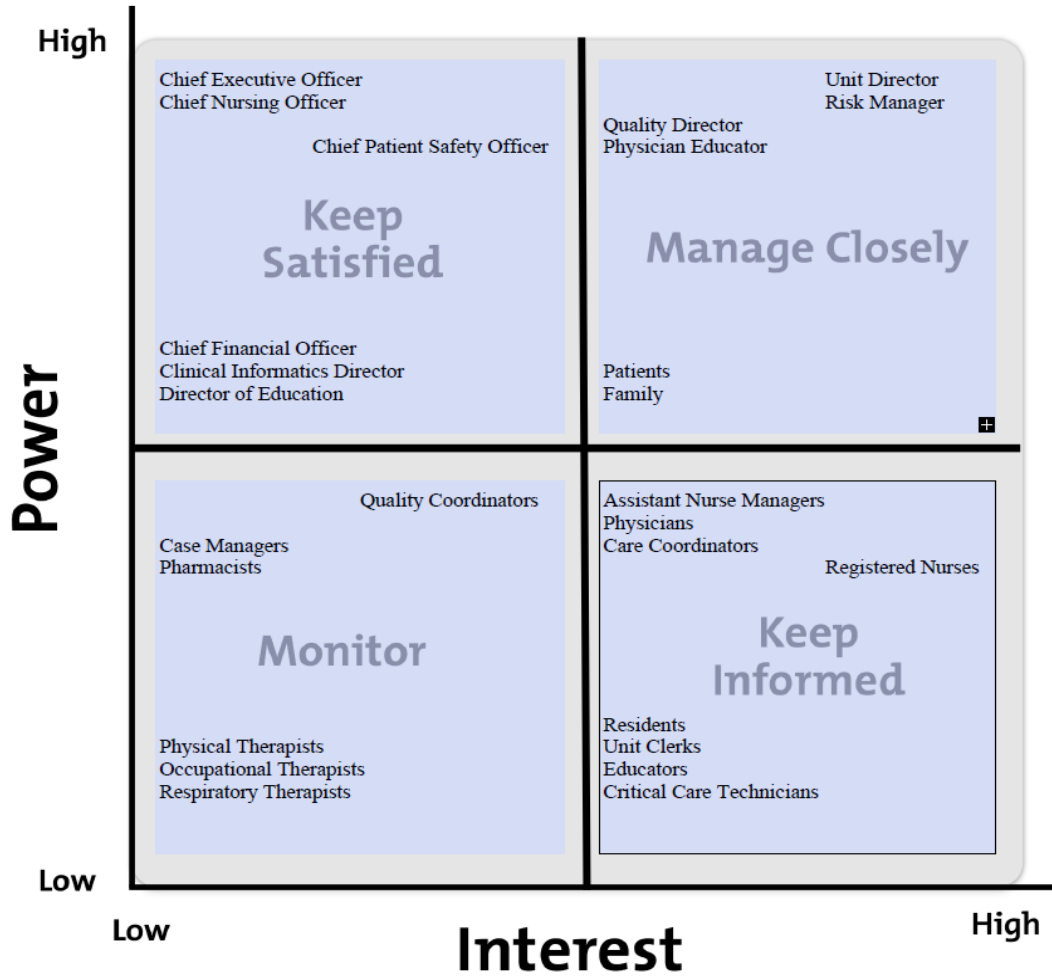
High

Chief Executive Officer
Chief Nursing Officer

Chief Patient Safety Officer

Keep Satisfied

Chief Financial Officer
Clinical Informatics Director
Director of Education

Unit Director
Risk Manager

Quality Director
Physician Educator

Manage Closely

Patients
Family

Power

Quality Coordinators

Case Managers
Pharmacists

Monitor

Physical Therapists
Occupational Therapists
Respiratory Therapists

Assistant Nurse Managers
Physicians
Care Coordinators

Registered Nurses

Keep Informed

Residents
Unit Clerks
Educators
Critical Care Technicians

Low

Low

Interest

High